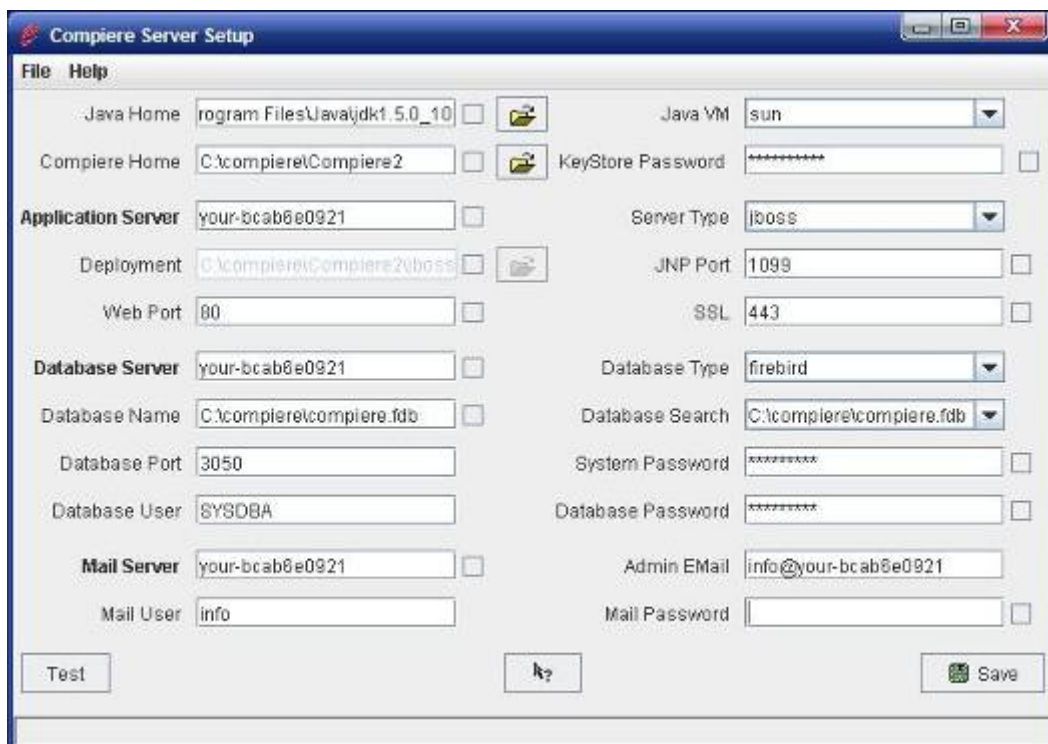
Compiere Server Setup

File Help

Java Home rogram Files\Java\jdk1.5.0_10
Java VM sun
Compiere Home C:\compiere\Compiere2
KeyStore Password ***********
Application Server your-bcab6e0921
Server Type jboss
Deployment C:\compiere\Compiere2\jboss
JNP Port 1099
Web Port 80
SSL 443
Database Server your-bcab6e0921
Database Type firebird
Database Name C:\compiere\compiere.fdb
Database Search C:\compiere\compiere.fdb
Database Port 3050
System Password *********
Database User SYSDBA
Database Password *********
Mail Server your-bcab6e0921
Admin EMail info@your-bcab6e0921
Mail User info
Mail Password

Test

Save